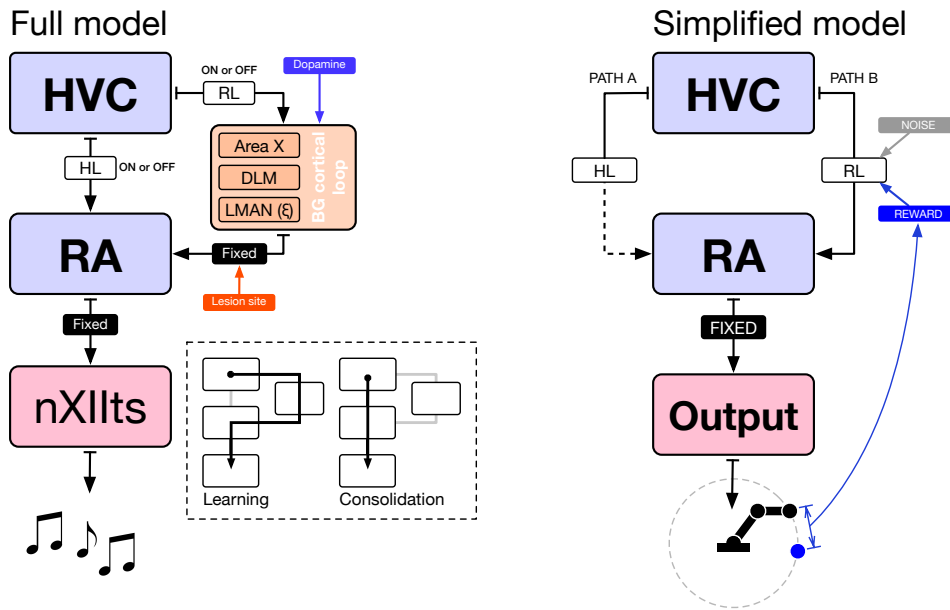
Full model

HVC

ON or OFF

RL

Dopamine

Area X

DLM

LMAN (ξ)

BG cortical loop

HL

ON or OFF

RA

Fixed

Lesion site

Fixed

nXIIts

Learning

Consolidation

♫ ♪♫

Simplified model

PATH A

HVC

PATH B

NOISE

HL

RL

REWARD

RA

FIXED

Output